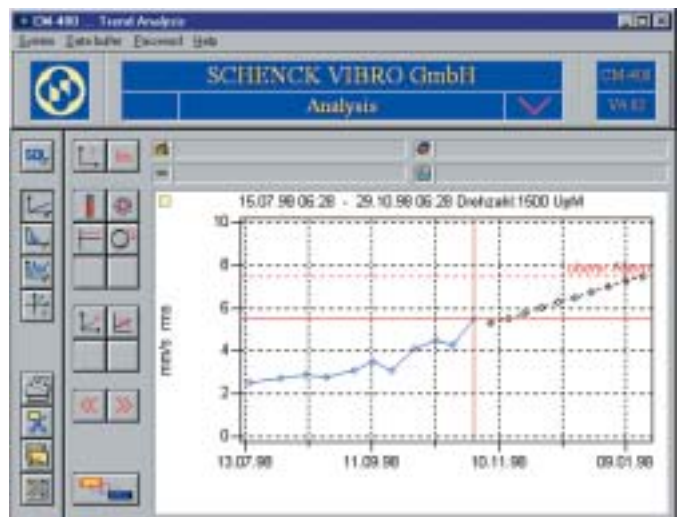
CM-400 ... Trend Analysis

System Data buffer Disconnect Help

SCHENCK VIBRO GmbH

Analysis

CM-400

V4.02

SQL

15.07.98 06:28 - 29.10.98 06:28 Drehzahl:1500 UpM

10

8

6

4

2

0

mm/s rms

oberer Alarm

13.07.98

11.09.98

10.11.98

09.01.98